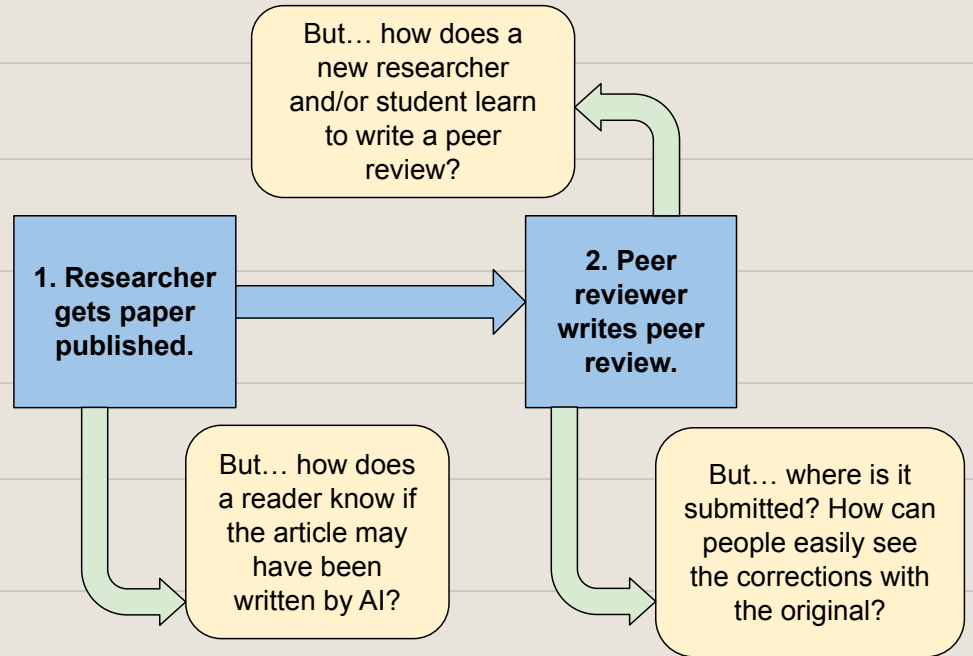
But… how does a new researcher and/or student learn to write a peer review?

1. Researcher gets paper published.

2. Peer reviewer writes peer review.

But… how does a reader know if the article may have been written by AI?

But… where is it submitted? How can people easily see the corrections with the original?